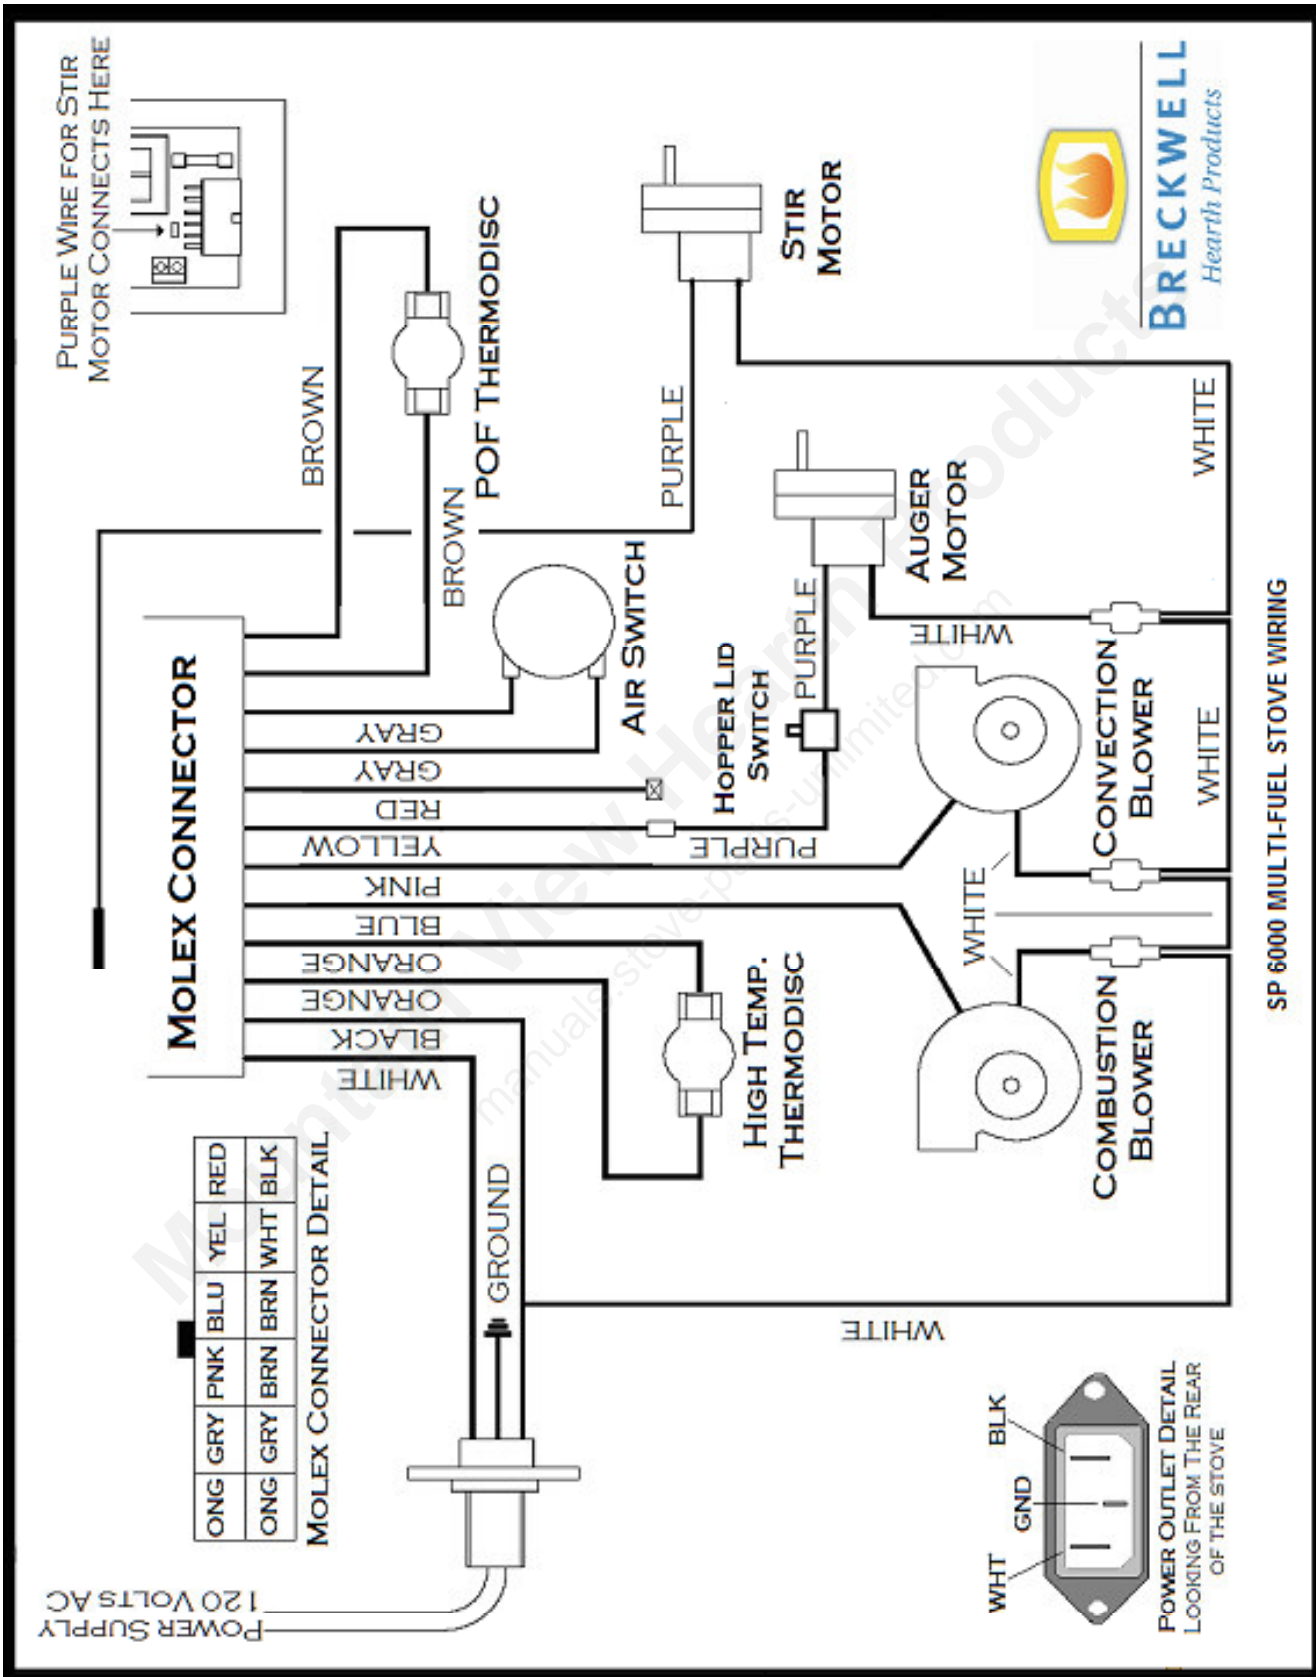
Purple Wire for Stir Motor Connects Here

BROWN

POF Thermodisc

BROWN

PURPLE

Stir Motor

BRECKWELL
Hearth Products

WHITE

Auger Motor

Air Switch

PURPLE

Hopper Lid Switch

WHITE

Molex Connector

GRAY
GRAY
RED
YELLOW
PINK
BLUE
ORANGE
ORANGE
BLACK
WHITE

PURPLE

Convection Blower

WHITE

WHITE

High Temp. Thermodisc

Combustion Blower

SP 6000 MULTI-FUEL STOVE WIRING

| ONG | GRY | PNK | BLU | YEL | RED |
|---|---|---|---|---|---|
| ONG | GRY | BRN | BRN | WHT | BLK |

Molex Connector Detail

GROUND

WHITE

Power Supply 120 Volts AC

BLK
GND
WHT

Power Outlet Detail Looking From The Rear of the Stove

Mountain View Hearth Products
manuals.stove-parts-unlimited.com